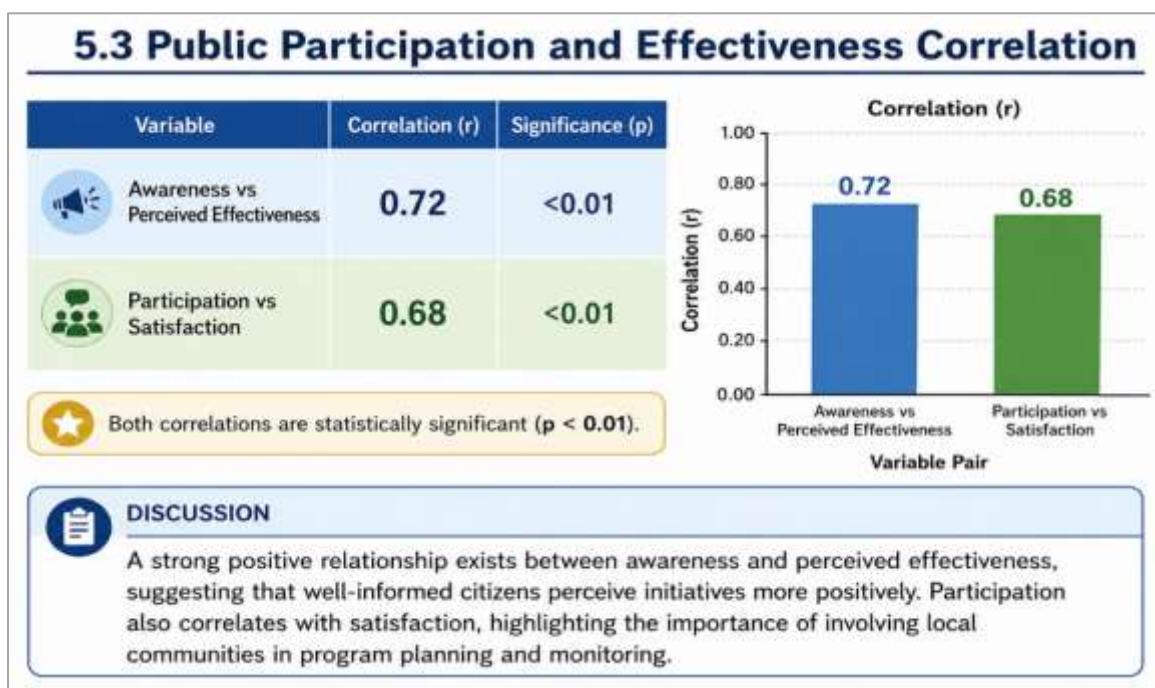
5.3 Public Participation and Effectiveness Correlation

| Variable | Correlation (r) | Significance (p) |
|---|---|---|
| Awareness vs Perceived Effectiveness | 0.72 | <0.01 |
| Participation vs Satisfaction | 0.68 | <0.01 |

Both correlations are statistically significant (**p < 0.01**).

Correlation (r)

1.00
0.80
0.60
0.40
0.20
0.00

Correlation (r)

0.72
0.68

Awareness vs Perceived Effectiveness
Participation vs Satisfaction

Variable Pair

DISCUSSION

A strong positive relationship exists between awareness and perceived effectiveness, suggesting that well-informed citizens perceive initiatives more positively. Participation also correlates with satisfaction, highlighting the importance of involving local communities in program planning and monitoring.